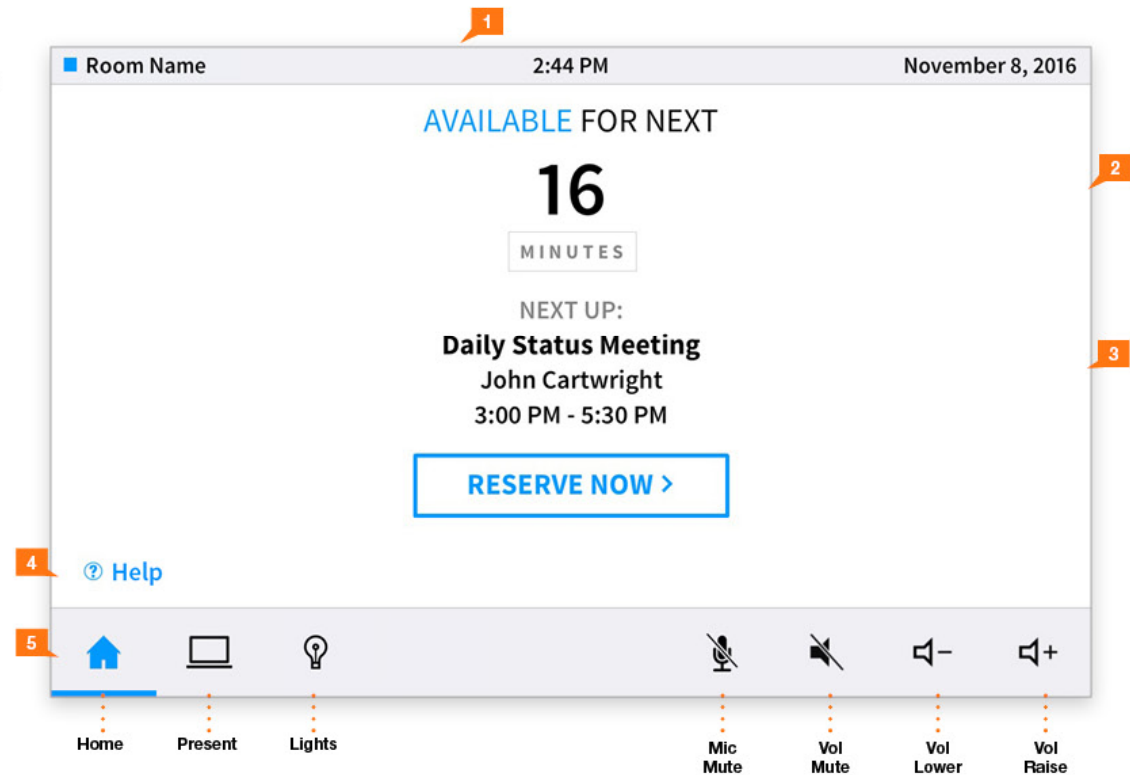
1

Room Name 2:44 PM November 8, 2016

2

AVAILABLE FOR NEXT

16

MINUTES

NEXT UP:

Daily Status Meeting

John Cartwright

3:00 PM - 5:30 PM

3

RESERVE NOW >

4

Help

5

Home Present Lights Mic Mute Vol Mute Vol Lower Vol Raise